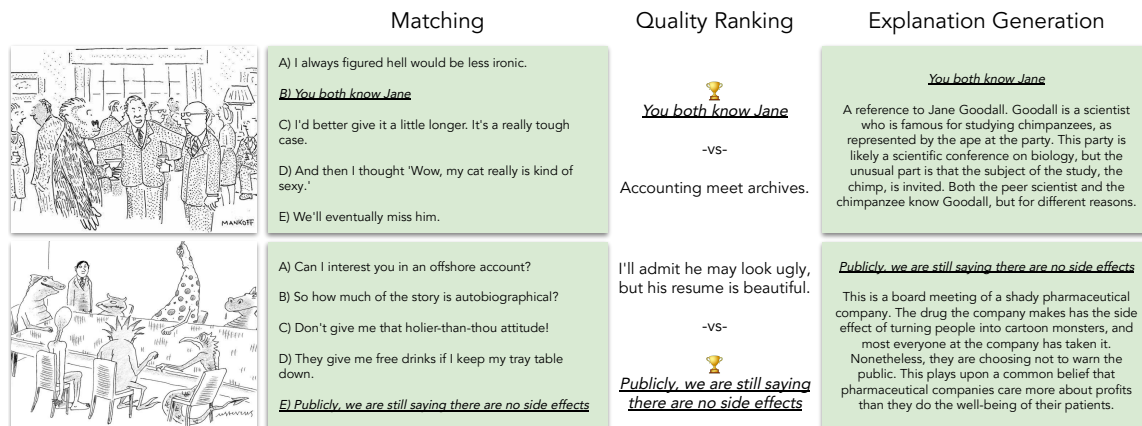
Matching

Quality Ranking

Explanation Generation

MANKOFF

A) I always figured hell would be less ironic.

B) You both know Jane

C) I'd better give it a little longer. It's a really tough case.

D) And then I thought 'Wow, my cat really is kind of sexy.'

E) We'll eventually miss him.

You both know Jane

-vs-

Accounting meet archives.

You both know Jane

A reference to Jane Goodall. Goodall is a scientist who is famous for studying chimpanzees, as represented by the ape at the party. This party is likely a scientific conference on biology, but the unusual part is that the subject of the study, the chimp, is invited. Both the peer scientist and the chimpanzee know Goodall, but for different reasons.

A) Can I interest you in an offshore account?

B) So how much of the story is autobiographical?

C) Don't give me that holier-than-thou attitude!

D) They give me free drinks if I keep my tray table down.

E) Publicly, we are still saying there are no side effects

I'll admit he may look ugly, but his resume is beautiful.

-vs-

Publicly, we are still saying there are no side effects

Publicly, we are still saying there are no side effects

This is a board meeting of a shady pharmaceutical company. The drug the company makes has the side effect of turning people into cartoon monsters, and most everyone at the company has taken it. Nonetheless, they are choosing not to warn the public. This plays upon a common belief that pharmaceutical companies care more about profits than they do the well-being of their patients.